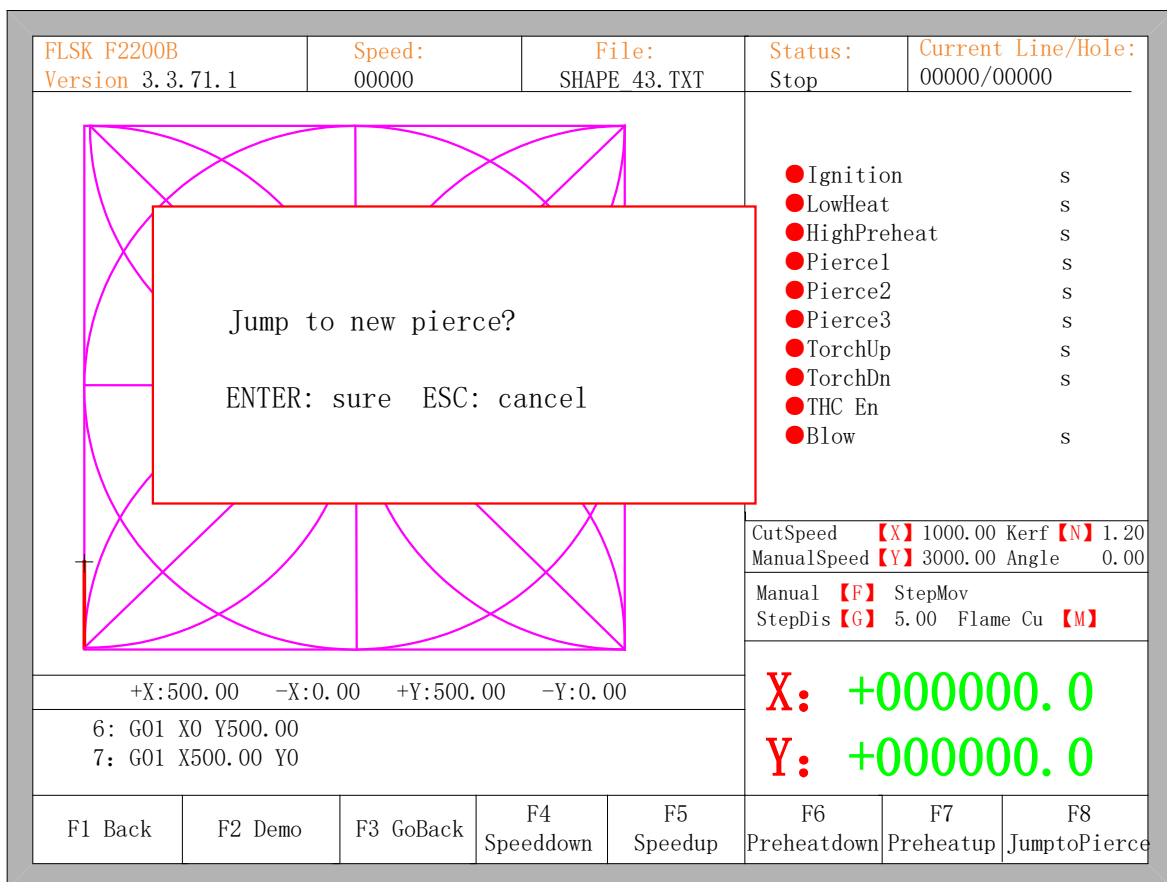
FLSK F2200B
Version 3.3.71.1

Speed:
00000

File:
SHAPE 43.TXT

Status:
Stop

Current Line/Hole:
00000/00000

Jump to new pierce?

ENTER: sure ESC: cancel

Ignition s
LowHeat s
HighPreheat s
Pierce1 s
Pierce2 s
Pierce3 s
TorchUp s
TorchDn s
THC En
Blow s

CutSpeed 【X】 1000.00 Kerf 【N】 1.20
ManualSpeed 【Y】 3000.00 Angle 0.00

Manual 【F】 StepMov
StepDis 【G】 5.00 Flame Cu 【M】

+X:500.00 -X:0.00 +Y:500.00 -Y:0.00

6: G01 X0 Y500.00
7: G01 X500.00 Y0

X: +000000.0
Y: +000000.0

| F1 Back | F2 Demo | F3 GoBack | F4 Speeddown | F5 Speedup | F6 Preheatdown | F7 Preheatup | F8 JumptoPierce |